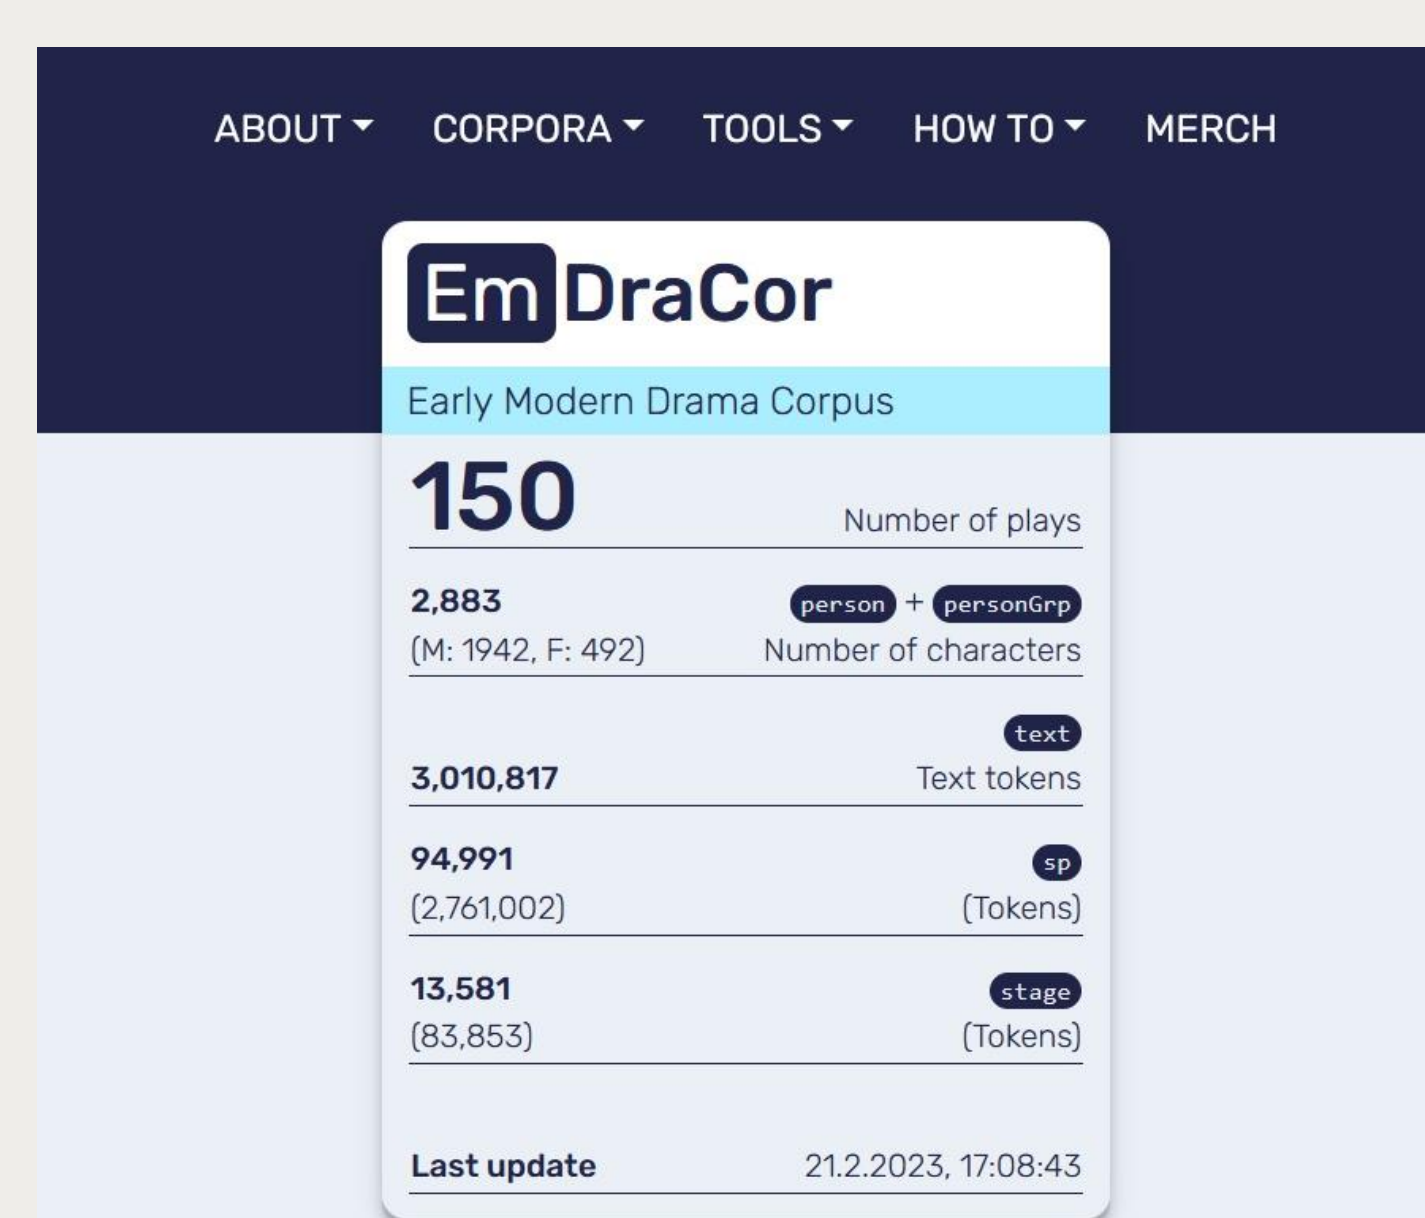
ABOUT CORPORA TOOLS HOW TO MERCH

Em DraCor

Early Modern Drama Corpus

150
Number of plays

2,883
(M: 1942, F: 492)
person + personGrp
Number of characters

text
3,010,817
Text tokens

94,991
(2,761,002)
sp
(Tokens)

13,581
(83,853)
stage
(Tokens)

Last update 21.2.2023, 17:08:43